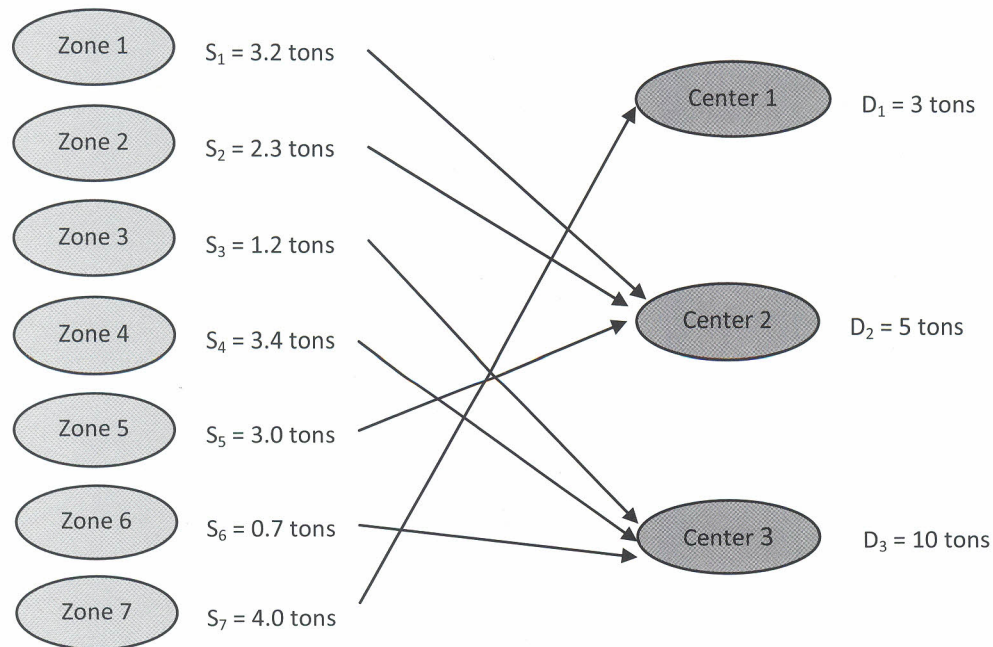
Zone 1
$S_1 = 3.2$ tons
Zone 2
$S_2 = 2.3$ tons
Zone 3
$S_3 = 1.2$ tons
Zone 4
$S_4 = 3.4$ tons
Zone 5
$S_5 = 3.0$ tons
Zone 6
$S_6 = 0.7$ tons
Zone 7
$S_7 = 4.0$ tons

Center 1
$D_1 = 3$ tons
Center 2
$D_2 = 5$ tons
Center 3
$D_3 = 10$ tons